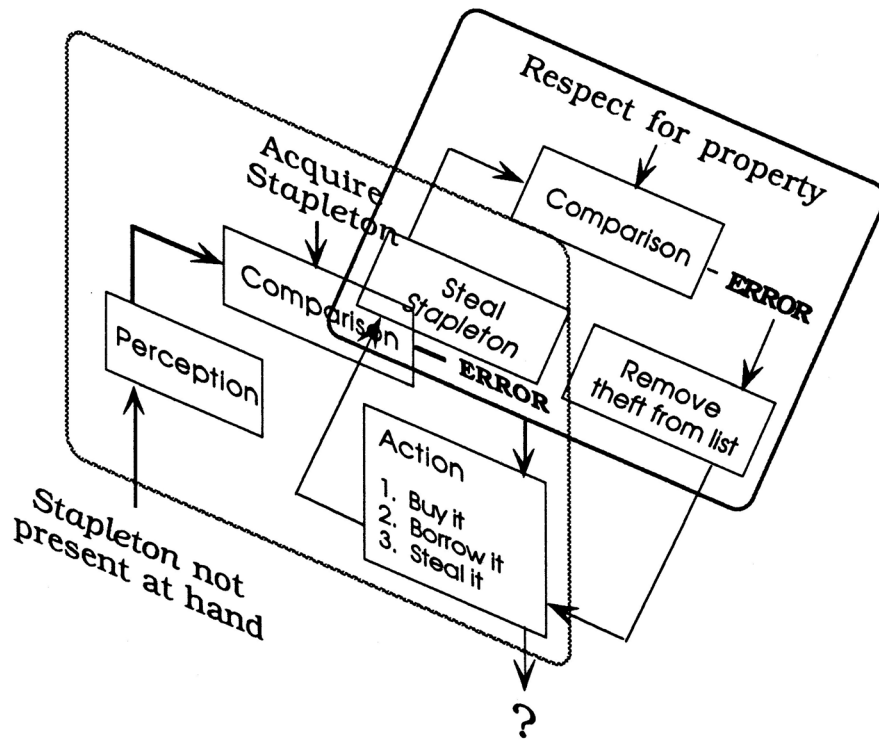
Respect for property

Comparison

ERROR

Remove theft from list

Acquire Stapleton

Comparison

ERROR

Steal Stapleton

Perception

Action
1. Buy it
2. Borrow it
3. Steal it

Stapleton not present at hand

?